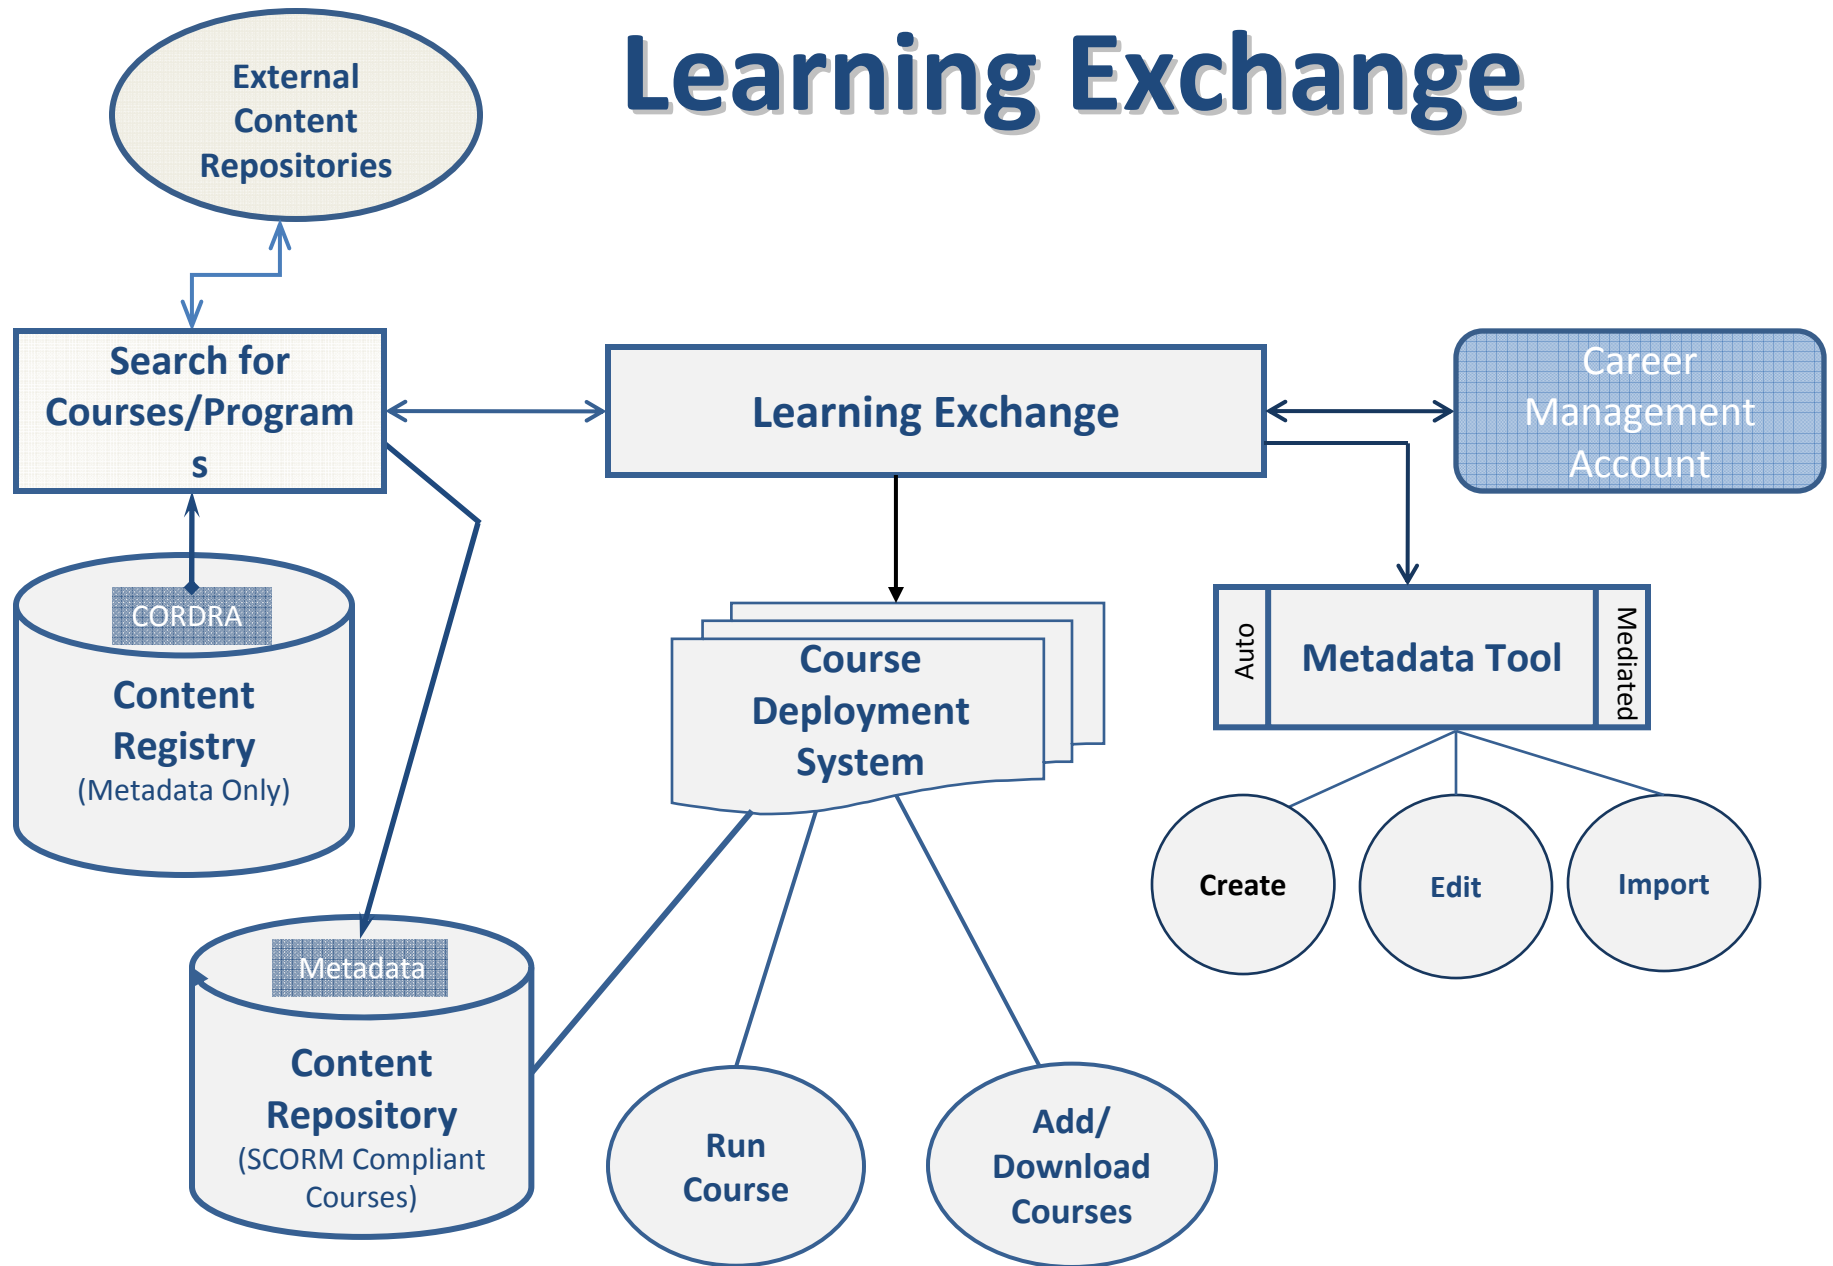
Learning Exchange

External Content Repositories

Search for Courses/Programs

Learning Exchange

Career Management Account

CORDRA

Content Registry
(Metadata Only)

Course Deployment System

Auto

Metadata Tool

Mediated

Create

Edit

Import

Metadata

Content Repository
(SCORM Compliant Courses)

Run Course

Add/ Download Courses